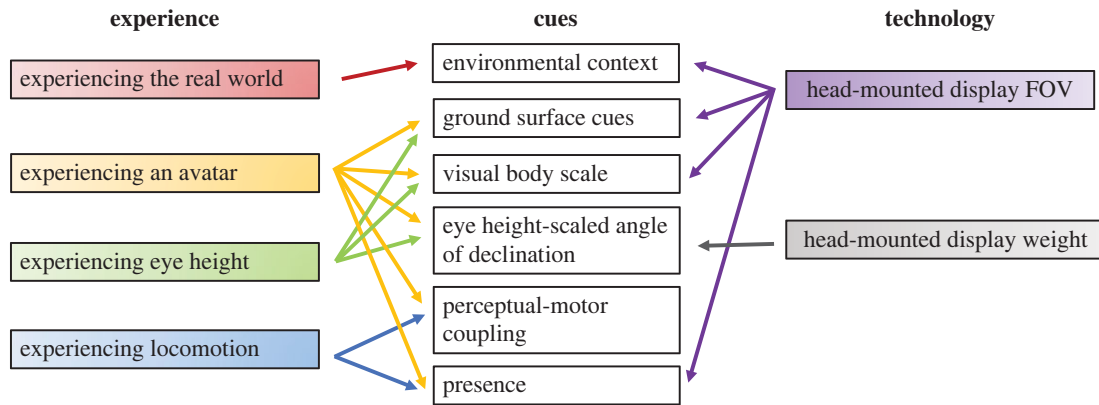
experience

cues

technology

experiencing the real world

experiencing an avatar

experiencing eye height

experiencing locomotion

environmental context

ground surface cues

visual body scale

eye height-scaled angle of declination

perceptual-motor coupling

presence

head-mounted display FOV

head-mounted display weight